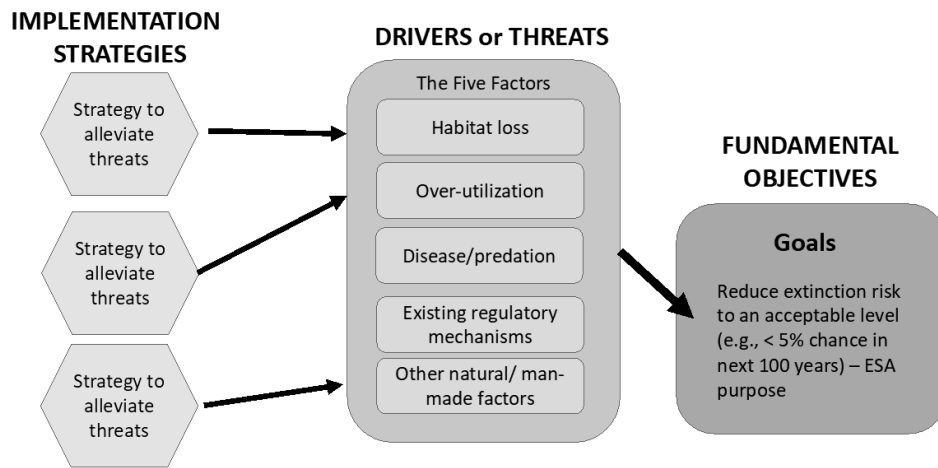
IMPLEMENTATION STRATEGIES

Strategy to alleviate threats

Strategy to alleviate threats

Strategy to alleviate threats

DRIVERS or THREATS

The Five Factors

Habitat loss

Over-utilization

Disease/predation

Existing regulatory mechanisms

Other natural/ man-made factors

FUNDAMENTAL OBJECTIVES

Goals

Reduce extinction risk to an acceptable level (e.g., < 5% chance in next 100 years) – ESA purpose